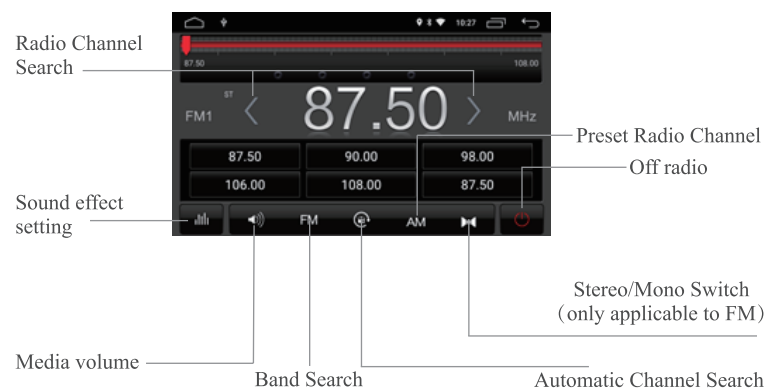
10:27

Radio Channel Search

87.50

108.00

ST

FM1

87.50

MHz

Preset Radio Channel

87.50 | 90.00 | 98.00
106.00 | 108.00 | 87.50

Off radio

Sound effect setting

FM

AM

Stereo/Mono Switch (only applicable to FM)

Media volume

Band Search

Automatic Channel Search